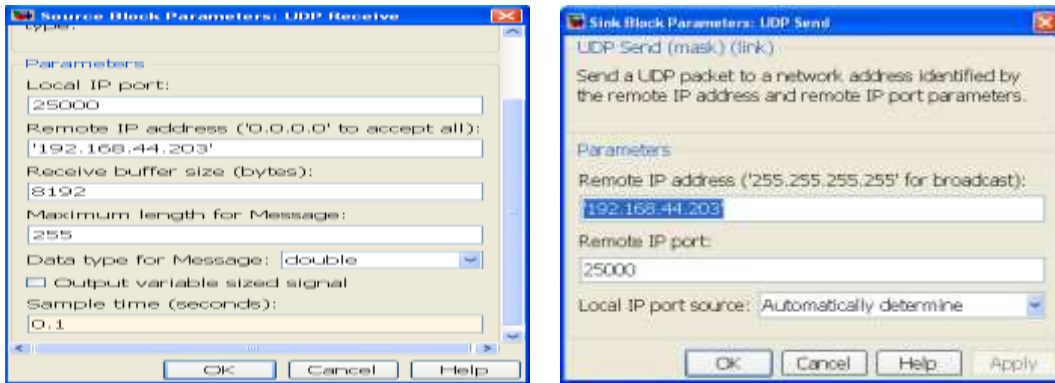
Source Block Parameters: UDP Receive

type:

Parameters

Local IP port:

25000

Remote IP address ('0.0.0.0' to accept all):

'192.168.44.203'

Receive buffer size (bytes):

8192

Maximum length for Message:

255

Data type for Message: double

Output variable sized signal

Sample time (seconds):

0.1

OK Cancel Help

Sink Block Parameters: UDP Send

UDP Send (mask) (link)

Send a UDP packet to a network address identified by the remote IP address and remote IP port parameters.

Parameters

Remote IP address ('255.255.255.255' for broadcast):

'192.168.44.203'

Remote IP port:

25000

Local IP port source: Automatically determine

OK Cancel Help Apply